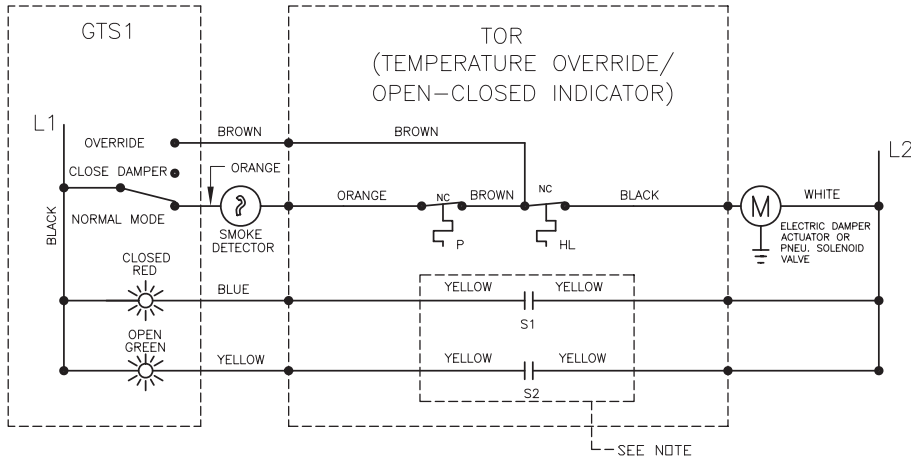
GTS1

TOR
(TEMPERATURE OVERRIDE/
OPEN–CLOSED INDICATOR)

L1

L2

OVERRIDE

BROWN

BROWN

CLOSE DAMPER

ORANGE

NORMAL MODE

SMOKE DETECTOR

ORANGE

NC

BROWN

NC

BLACK

M

WHITE

BLACK

P

HL

ELECTRIC DAMPER ACTUATOR OR PNEU. SOLENOID VALVE

CLOSED RED

BLUE

YELLOW

YELLOW

S1

OPEN GREEN

YELLOW

YELLOW

YELLOW

S2

SEE NOTE